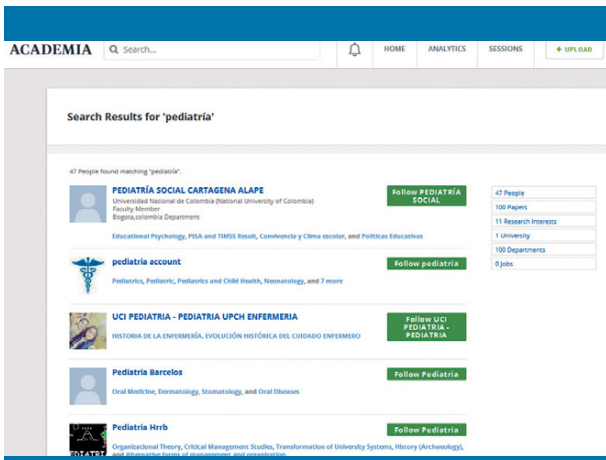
ACADEMIA Search...

HOME ANALYTICS SESSIONS + UPLOAD

Search Results for 'pediatría'

47 People found matching "pediatría".

PEDIATRÍA SOCIAL CARTAGENA ALAPE
Universidad Nacional de Colombia (National University of Colombia)
Faculty Member
Bogota,colombia Department

Follow PEDIATRÍA SOCIAL

Educational Psychology, PISA and TIMSS Result, Convivencia y Clima escolar, and Politicas Educativas

pediatria account

Follow pediatria

Pediatrics, Pediatric, Pediatrics and Child Health, Neonatology, and 7 more

UCI PEDIATRIA - PEDIATRIA UPCH ENFERMERIA

Follow UCI PEDIATRIA - PEDIATRIA

HISTORIA DE LA ENFERMERÍA, EVOLUCIÓN HISTÓRICA DEL CUIDADO ENFERMERO

Pediatria Barcelos

Follow Pediatria

Oral Medicine, Dermatology, Stomatology, and Oral Diseases

Pediatria Hrrb

Follow Pediatria

Organizational Theory, Critical Management Studies, Transformation of University Systems, History (Archaeology), and Alternative forms of management and organization

47 People
100 Papers
11 Research Interests
1 University
100 Departments
0 Jobs

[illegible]